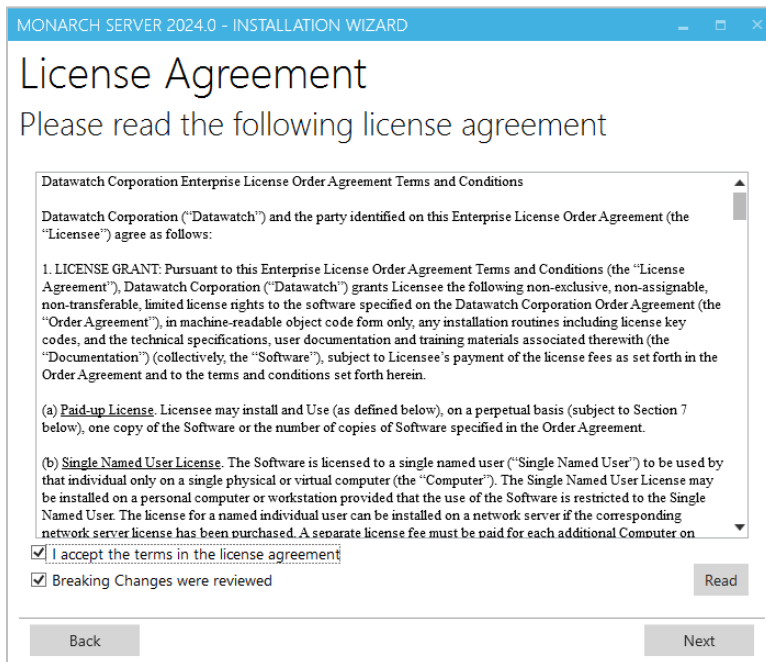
MONARCH SERVER 2024.0 - INSTALLATION WIZARD

License Agreement

Please read the following license agreement

Datawatch Corporation Enterprise License Order Agreement Terms and Conditions

Datawatch Corporation ("Datawatch") and the party identified on this Enterprise License Order Agreement (the "Licensee") agree as follows:

1. LICENSE GRANT: Pursuant to this Enterprise License Order Agreement Terms and Conditions (the "License Agreement"), Datawatch Corporation ("Datawatch") grants Licensee the following non-exclusive, non-assignable, non-transferable, limited license rights to the software specified on the Datawatch Corporation Order Agreement (the "Order Agreement"), in machine-readable object code form only, any installation routines including license key codes, and the technical specifications, user documentation and training materials associated therewith (the "Documentation") (collectively, the "Software"), subject to Licensee's payment of the license fees as set forth in the Order Agreement and to the terms and conditions set forth herein.

(a) Paid-up License. Licensee may install and Use (as defined below), on a perpetual basis (subject to Section 7 below), one copy of the Software or the number of copies of Software specified in the Order Agreement.

(b) Single Named User License. The Software is licensed to a single named user ("Single Named User") to be used by that individual only on a single physical or virtual computer (the "Computer"). The Single Named User License may be installed on a personal computer or workstation provided that the use of the Software is restricted to the Single Named User. The license for a named individual user can be installed on a network server if the corresponding network server license has been purchased. A separate license fee must be paid for each additional Computer on

I accept the terms in the license agreement

Breaking Changes were reviewed

Read

Back

Next